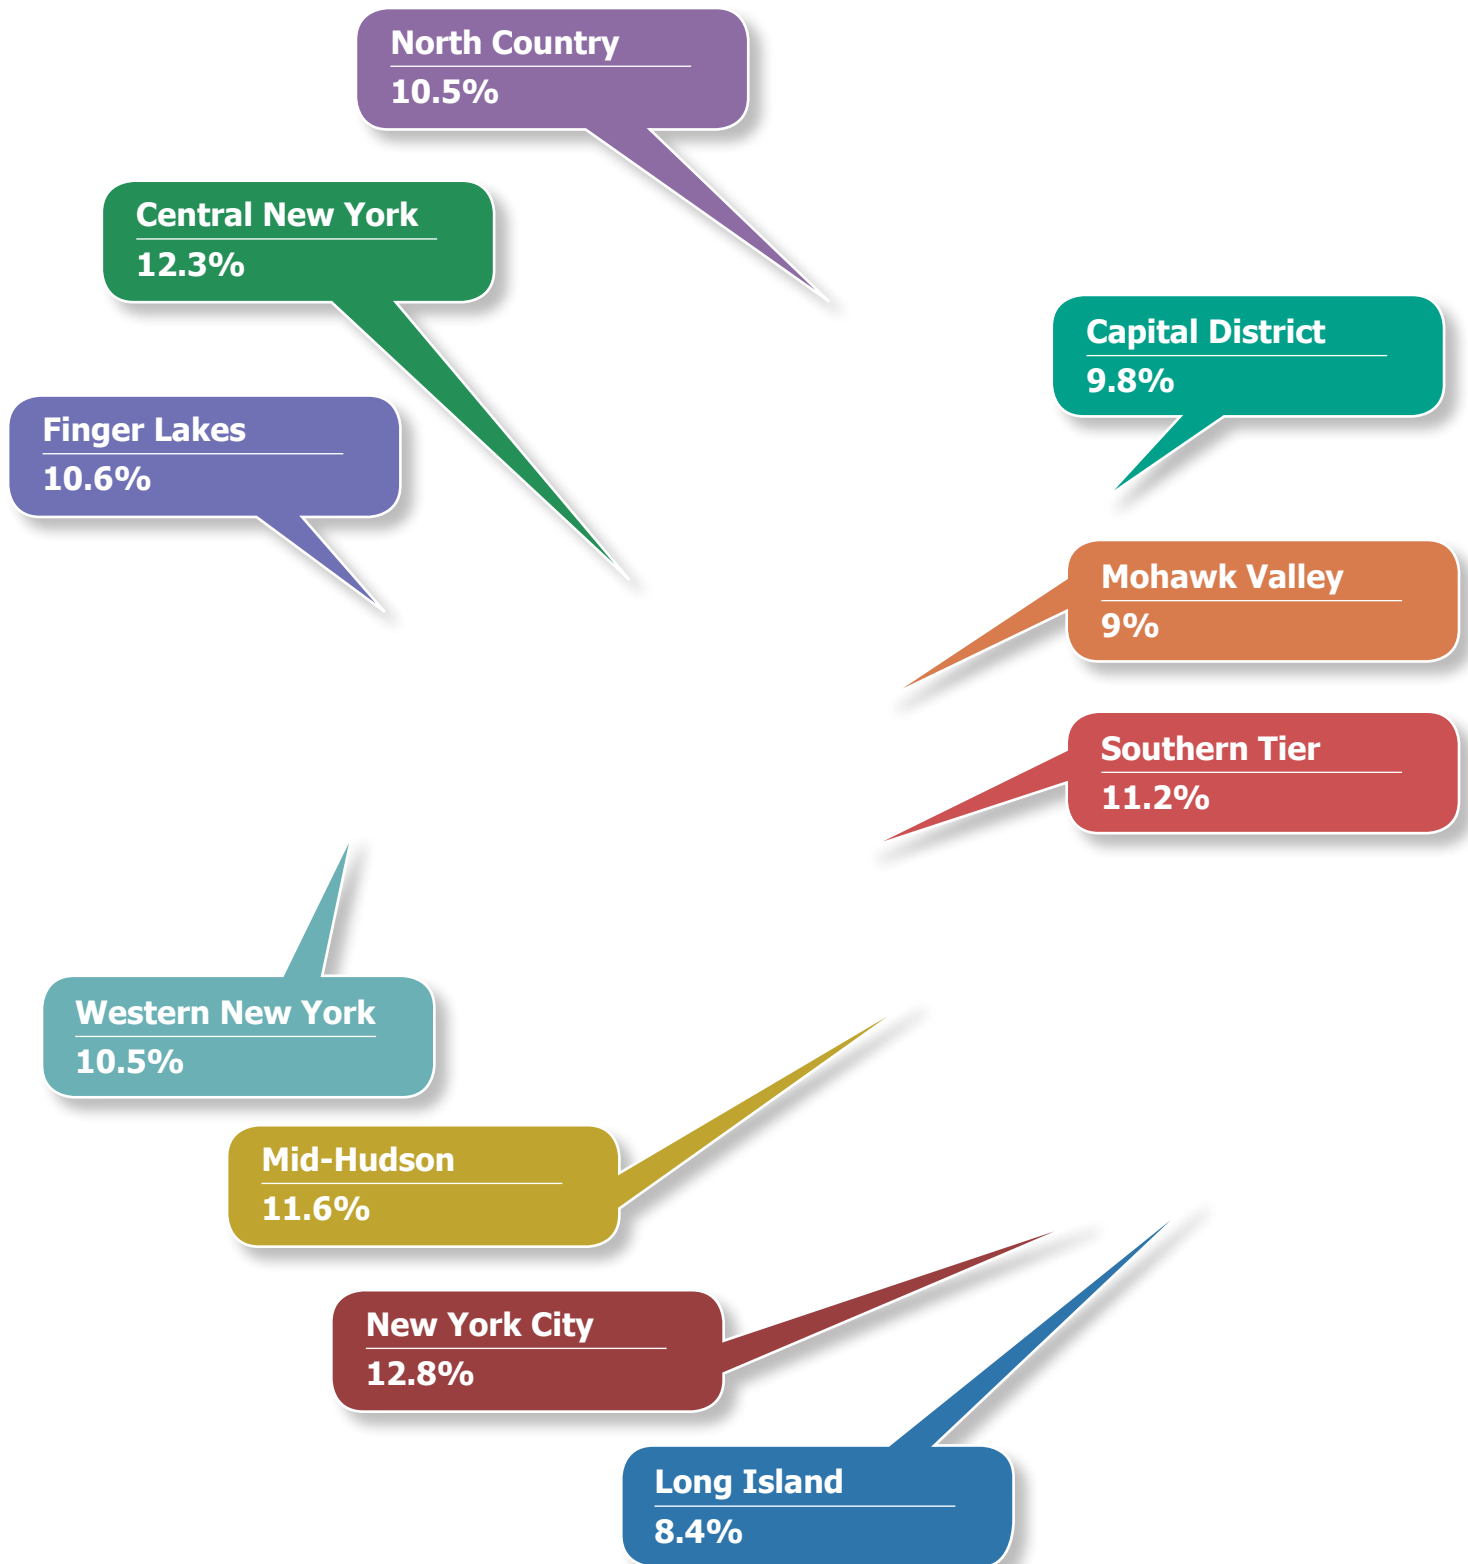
North Country
10.5%

Central New York
12.3%

Capital District
9.8%

Finger Lakes
10.6%

Mohawk Valley
9%

Southern Tier
11.2%

Western New York
10.5%

Mid-Hudson
11.6%

New York City
12.8%

Long Island
8.4%